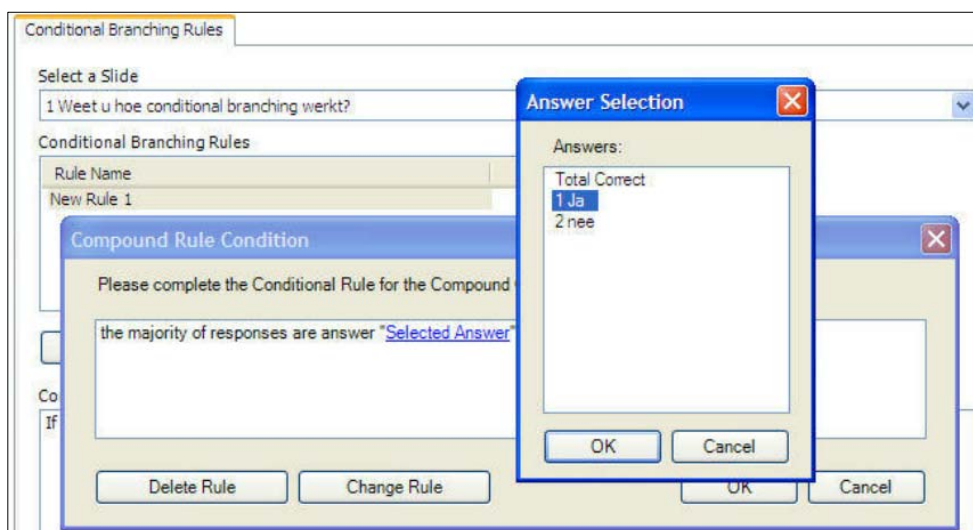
Conditional Branching Rules

Select a Slide

1 Weet u hoe conditional branching werkt?

Conditional Branching Rules

Rule Name

New Rule 1

Compound Rule Condition

Please complete the Conditional Rule for the Compound

the majority of responses are answer "Selected Answer"

Co

If

Delete Rule

Change Rule

OK

Cancel

Answer Selection

Answers:

Total Correct

1 Ja

2 nee

OK

Cancel